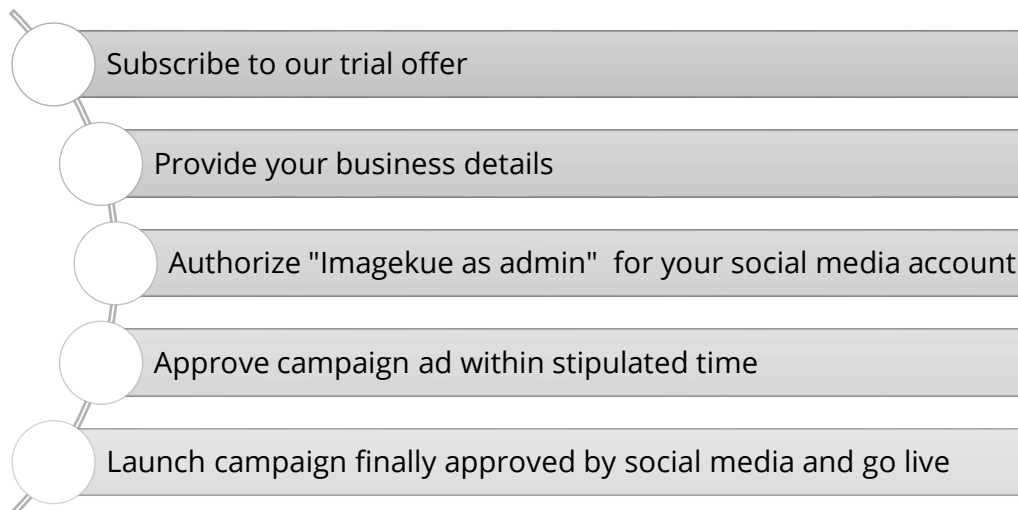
Subscribe to our trial offer

Provide your business details

Authorize "Imagekue as admin" for your social media account

Approve campaign ad within stipulated time

Launch campaign finally approved by social media and go live